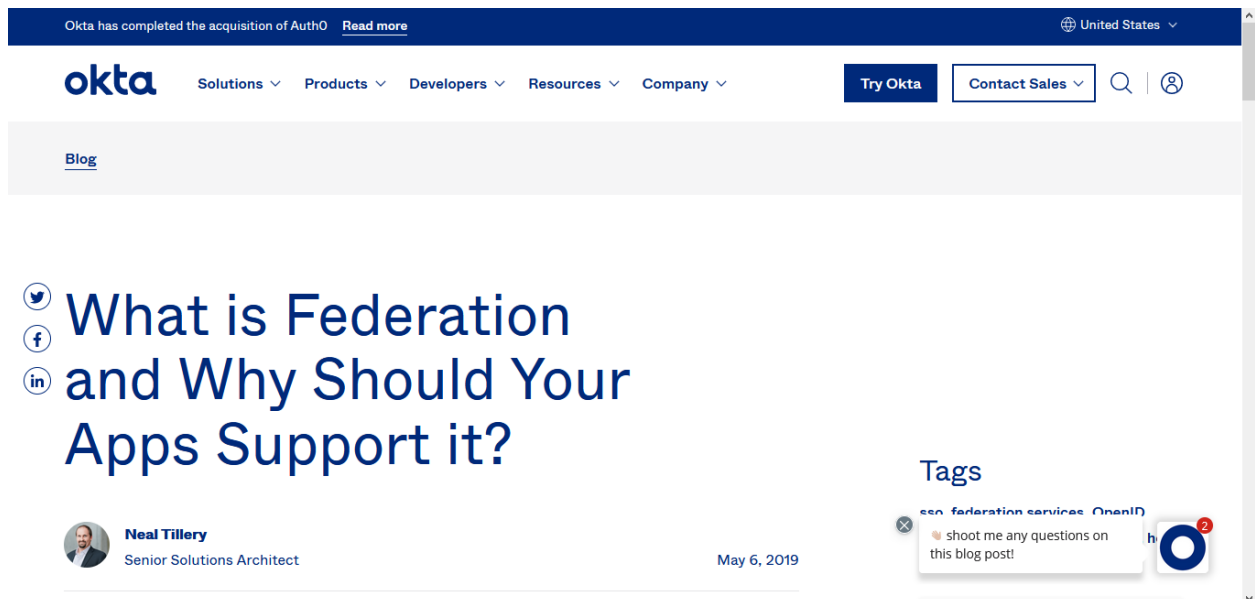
Okta has completed the acquisition of Auth0 Read more

United States

okta

Solutions Products Developers Resources Company

Try Okta

Contact Sales

Blog

What is Federation and Why Should Your Apps Support it?

Neal Tillery
Senior Solutions Architect

May 6, 2019

Tags

sso, federation services, OpenID

shoot me any questions on this blog post!

2